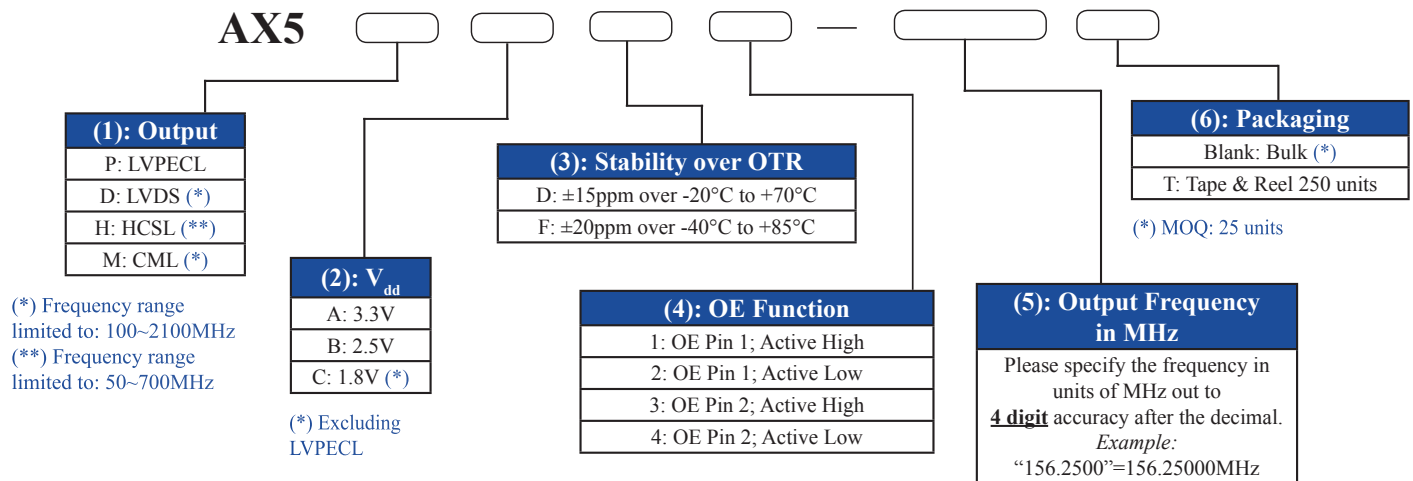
AX5 —

| (1): Output |
|---|
| P: LVPECL |
| D: LVDS (*) |
| H: HCSL (**) |
| M: CML (*) |

(*) Frequency range limited to: 100~2100MHz
(**) Frequency range limited to: 50~700MHz

| (2): $V_{dd}$ |
|---|
| A: 3.3V |
| B: 2.5V |
| C: 1.8V (*) |

(*) Excluding LVPECL

| (3): Stability over OTR |
|---|
| D: ±15ppm over -20°C to +70°C |
| F: ±20ppm over -40°C to +85°C |

| (4): OE Function |
|---|
| 1: OE Pin 1; Active High |
| 2: OE Pin 1; Active Low |
| 3: OE Pin 2; Active High |
| 4: OE Pin 2; Active Low |

(5): Output Frequency in MHz

Please specify the frequency in units of MHz out to 4 digit accuracy after the decimal.
Example:
“156.2500”=156.25000MHz

| (6): Packaging |
|---|
| Blank: Bulk (*) |
| T: Tape & Reel 250 units |

(*) MOQ: 25 units